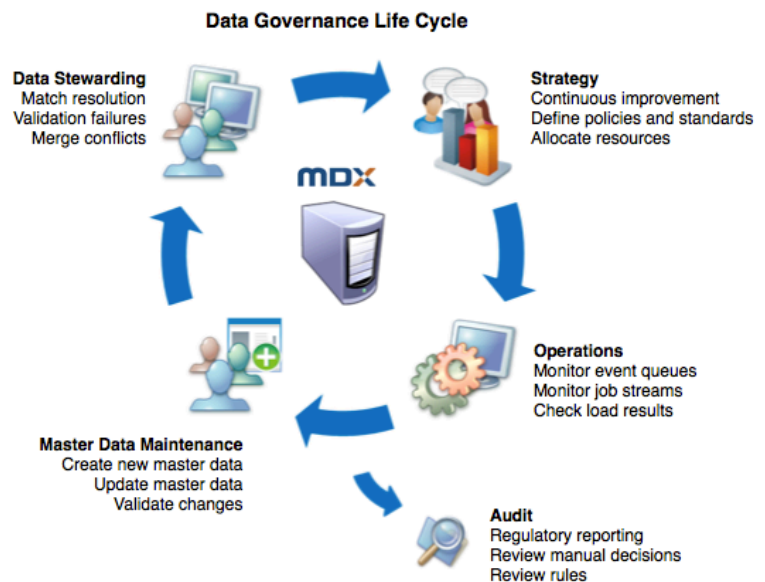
Data Governance Life Cycle

Data Stewarding
Match resolution
Validation failures
Merge conflicts

Strategy
Continuous improvement
Define policies and standards
Allocate resources

MDX

Operations
Monitor event queues
Monitor job streams
Check load results

Master Data Maintenance
Create new master data
Update master data
Validate changes

Audit
Regulatory reporting
Review manual decisions
Review rules